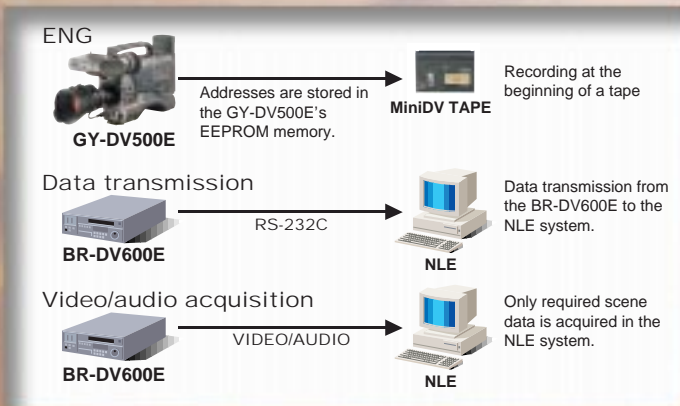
ENG

Addresses are stored in the GY-DV500E's EEPROM memory.

GY-DV500E

MiniDV TAPE

Recording at the beginning of a tape

Data transmission

RS-232C

BR-DV600E

NLE

Data transmission from the BR-DV600E to the NLE system.

Video/audio acquisition

VIDEO/AUDIO

BR-DV600E

NLE

Only required scene data is acquired in the NLE system.